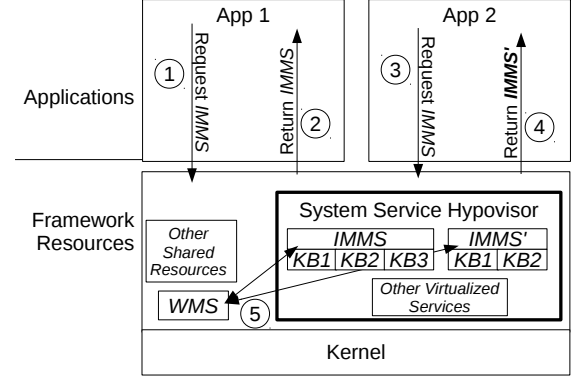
App 1

App 2

1

Request IMMS

Return IMMS

2

3

Request IMMS

Return IMMS'

4

Applications

Framework Resources

Other Shared Resources

System Service Hypovisor

| IMMS | | |
|---|---|---|
| KB1 | KB2 | KB3 |

| IMMS' | |
|---|---|
| KB1 | KB2 |

WMS

5

Other Virtualized Services

Kernel